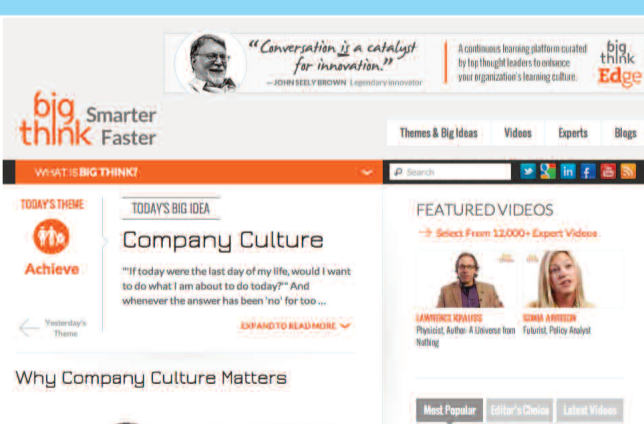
"Conversation is a catalyst for innovation."
— JOHN SEELY BROWN Legendary innovator

A continuous learning platform curated by top thought leaders to enhance your organization's learning culture.

big think Edge

big think Smarter Faster

Themes & Big Ideas Videos Experts Blogs

WHAT IS BIG THINK?

Search

TODAY'S THEME

Achieve

Yesterday's Theme

TODAY'S BIG IDEA

Company Culture

""If today were the last day of my life, would I want to do what I am about to do today?" And whenever the answer has been 'no' for too ...

EXPAND TO READ MORE

FEATURED VIDEOS

→ Select From 12,000+ Expert Videos

LAWRENCE KRAUSS
Physicist, Author: A Universe from Nothing

SONIA ARRISON
Futurist, Policy Analyst

Why Company Culture Matters

Most Popular Editor's Choice Latest Videos